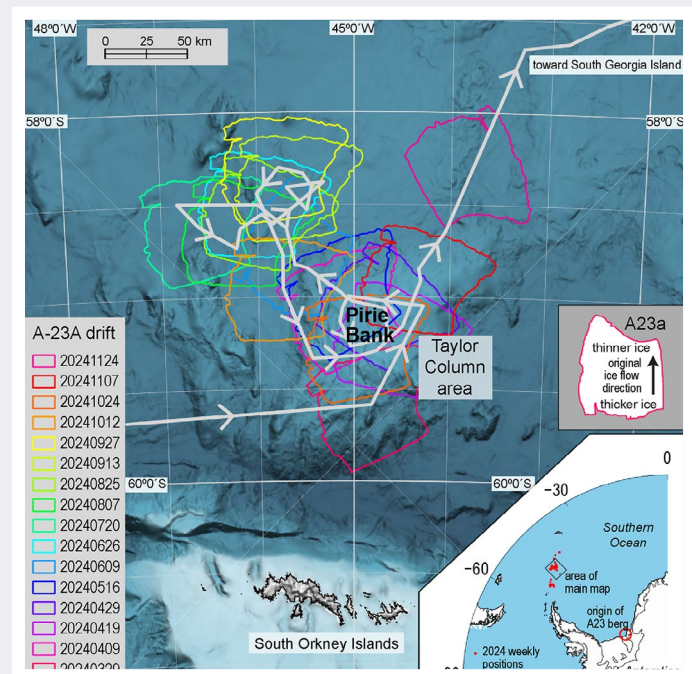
48°0´W
45°0´W
42°0´W
0 25 50 km
toward South Georgia Island
58°0´S
58°0´S
Pirie Bank
Taylor Column area
A23a
thinner ice
original ice flow direction
thicker ice
A-23A drift
20241124
20241107
20241024
20241012
20240927
20240913
20240825
20240807
20240720
20240626
20240609
20240516
20240429
20240419
20240409
20240329
60°0´S
60°0´S
0
-30
-60
Southern Ocean
area of main map
origin of A23 berg
2024 weekly positions
South Orkney Islands